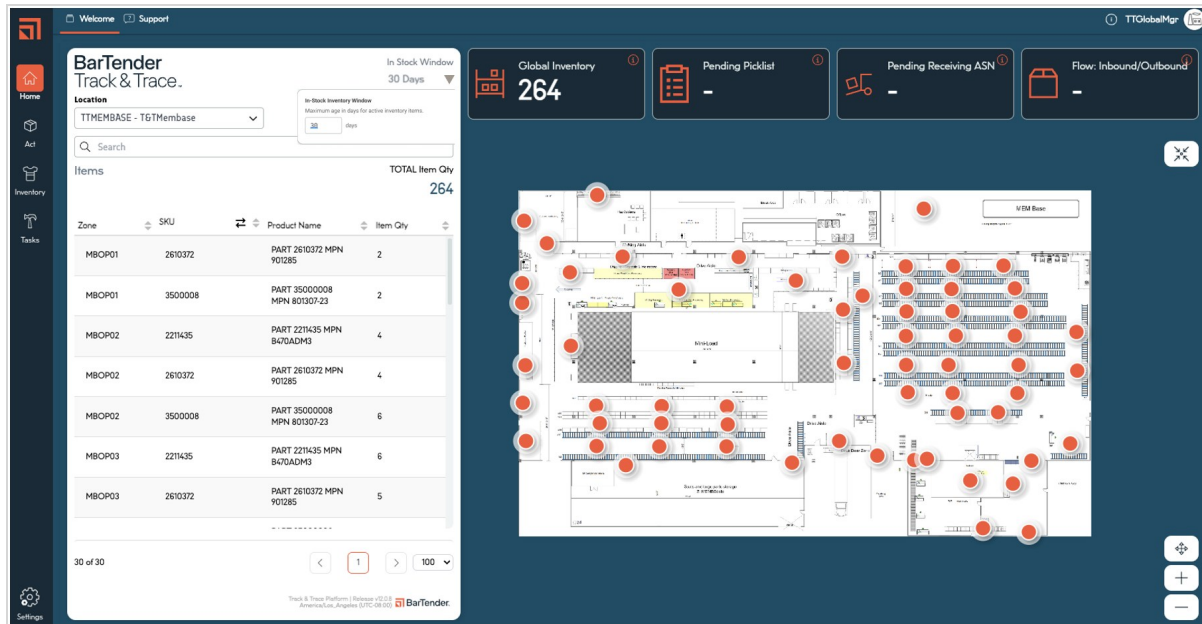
Welcome Support

TTGlobalMgr

Home

Act

Inventory

Tasks

Settings

BarTender Track & Trace

In Stock Window
30 Days

Location
TTMEMBASE - T&TMembase

In-Stock Inventory Window
Maximum age in days for active inventory items.
30 days

Search

Items

TOTAL Item Qty
264

| Zone | SKU | Product Name | Item Qty |
|---|---|---|---|
| MBOP01 | 2610372 | PART 2610372 MPN 901285 | 2 |
| MBOP01 | 3500008 | PART 35000008 MPN 801307-23 | 2 |
| MBOP02 | 2211435 | PART 2211435 MPN B470ADM3 | 4 |
| MBOP02 | 2610372 | PART 2610372 MPN 901285 | 4 |
| MBOP02 | 3500008 | PART 35000008 MPN 801307-23 | 6 |
| MBOP03 | 2211435 | PART 2211435 MPN B470ADM3 | 6 |
| MBOP03 | 2610372 | PART 2610372 MPN 901285 | 5 |

30 of 30

1

100

Track & Trace Platform | Release v12.0.5
America/Los_Angeles (UTC-08:00)
BarTender

Global Inventory
264

Pending Picklist
-

Pending Receiving ASN
-

Flow: Inbound/Outbound
-

MEM Base

Mini-Load